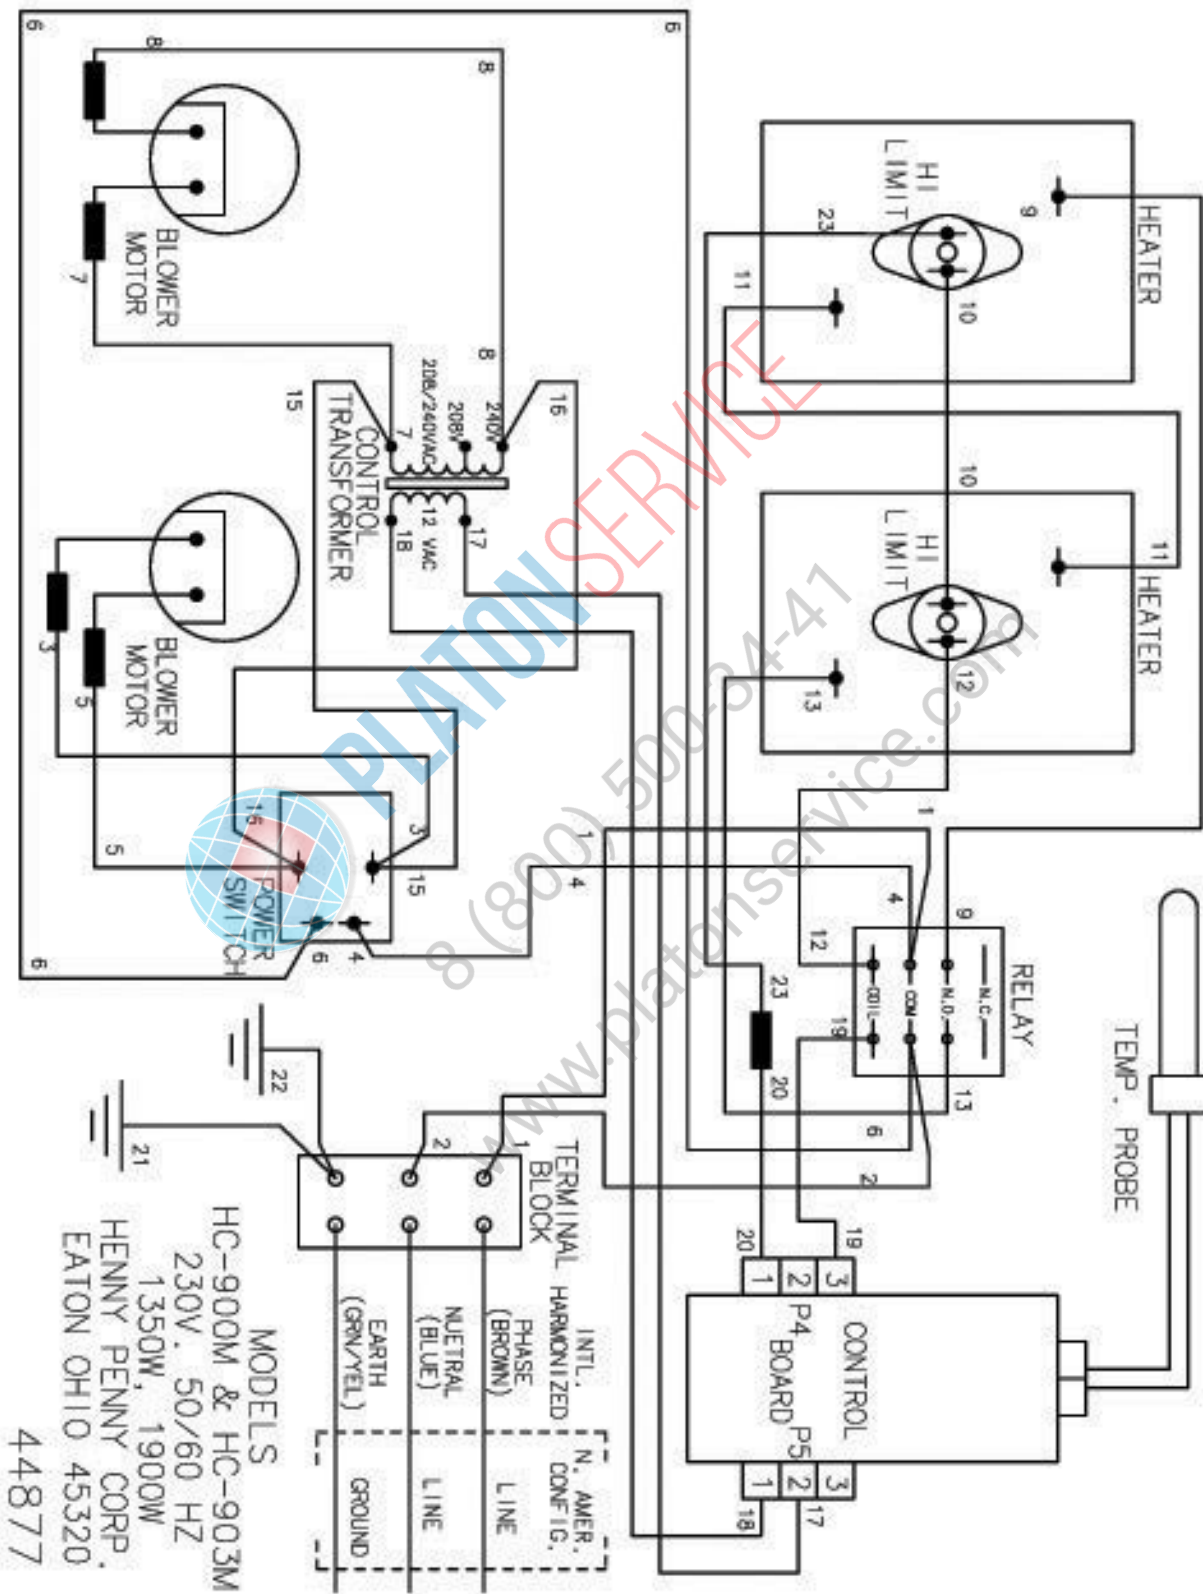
HEATER
HI LIMIT
9
23
11
10
10
11
HEATER
HI LIMIT
13
12
BLOWER MOTOR
8
8
8
7
6
6
6
240V
208V
208/240VAC
16
15
7
CONTROL TRANSFORMER
12 VAC
18
17
BLOWER MOTOR
3
5
5
1
3
15
15
POWER SWITCH
6
4
4
1
4
9
12
RELAY
N.C.
N.O.
COM
COIL
23
19
20
13
6
2
TEMP. PROBE
22
21
2
1
TERMINAL BLOCK
20
1
2
3
19
P4
CONTROL BOARD
P5
1
2
3
18
17
INTL. HARMONIZED
PHASE (BROWN)
NUETRAL (BLUE)
EARTH (GRN/YEL)
N. AMER. CONFIG.
LINE
LINE
GROUND
MODELS
HC-900M & HC-903M
230V. 50/60 HZ
1350W, 1900W
HENNY PENNY CORP.
EATON OHIO 45320
44877
PLATON SERVICE
8 (800) 500-34-41
www.platonservice.com